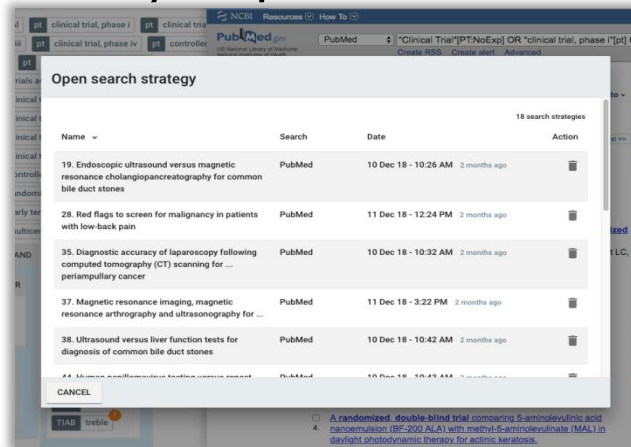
pt clinical trial, phase i pt clinical tria
pt clinical trial, phase iv pt controlle

NCBI Resources How To
PubMed.gov US National Library of Medicine National Institutes of Health
PubMed "Clinical Trial"[PT:NoExp] OR "clinical trial, phase i"[pt]
Create RSS Create alert Advanced

Open search strategy

18 search strategies

| Name | Search | Date | Action |
|---|---|---|---|
| 19. Endoscopic ultrasound versus magnetic resonance cholangiopancreatography for common bile duct stones | PubMed | 10 Dec 18 - 10:26 AM 2 months ago | |
| 28. Red flags to screen for malignancy in patients with low-back pain | PubMed | 11 Dec 18 - 12:24 PM 2 months ago | |
| 35. Diagnostic accuracy of laparoscopy following computed tomography (CT) scanning for ... periampullary cancer | PubMed | 10 Dec 18 - 10:32 AM 2 months ago | |
| 37. Magnetic resonance imaging, magnetic resonance arthrography and ultrasonography for ... | PubMed | 11 Dec 18 - 3:22 PM 2 months ago | |
| 38. Ultrasound versus liver function tests for diagnosis of common bile duct stones | PubMed | 10 Dec 18 - 10:42 AM 2 months ago | |
| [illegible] | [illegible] | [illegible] | |

CANCEL

TIAB treble

4. A randomized, double-blind trial comparing 5-aminolevulinic acid nanoemulsion (BF-200 ALA) with methyl-5-aminolevulinate (MAL) in daylight photodynamic therapy for actinic keratosis.